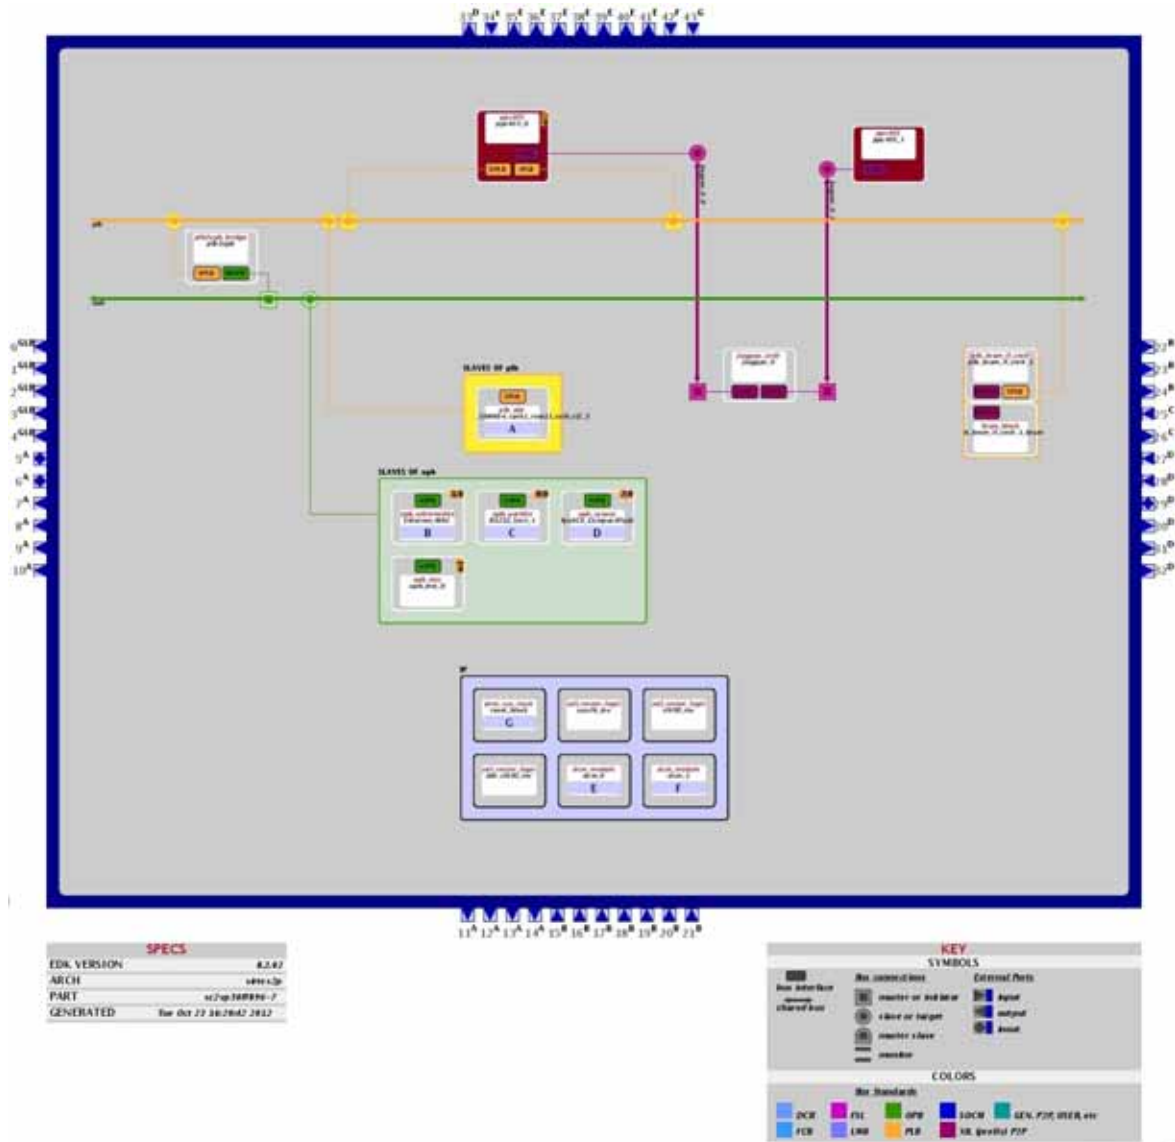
SLAVES OF plb

A

SLAVES OF opb

B

C

D

G

E

F

SPECS
| EDK VERSION | 8.2.02 |
|---|---|
| ARCH | virtex2p |
| PART | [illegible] |
| GENERATED | Tue Oct 23 16:20:02 2012 |

KEY
SYMBOLS
bus interface
shared bus
Bus connections
master or initiator
slave or target
master slave
monitor
External Ports
input
output
inout

COLORS
Bus Standards
DCR
FSL
OPB
SOCM
GEN. P2P, USER, etc
FCB
LMB
PLB
SIL Specified P2P